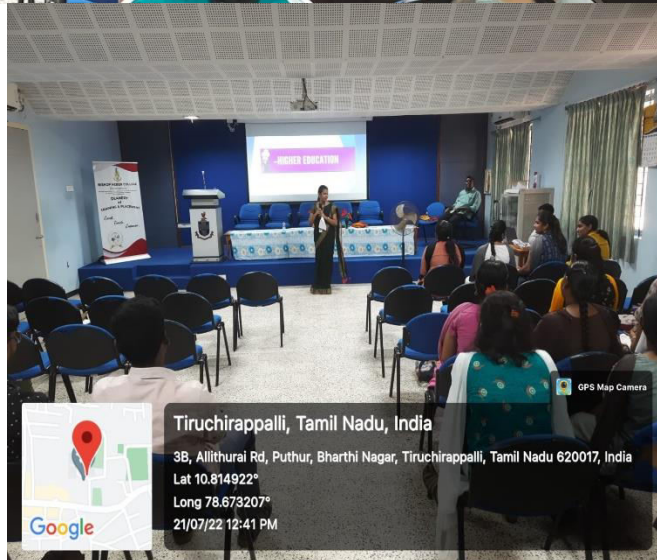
HIGHER EDUCATION

GPS Map Camera

Tiruchirappalli, Tamil Nadu, India

3B, Allithurai Rd, Puthur, Bharthi Nagar, Tiruchirappalli, Tamil Nadu 620017, India

Lat 10.814922°

Long 78.673207°

21/07/22 12:41 PM

Google